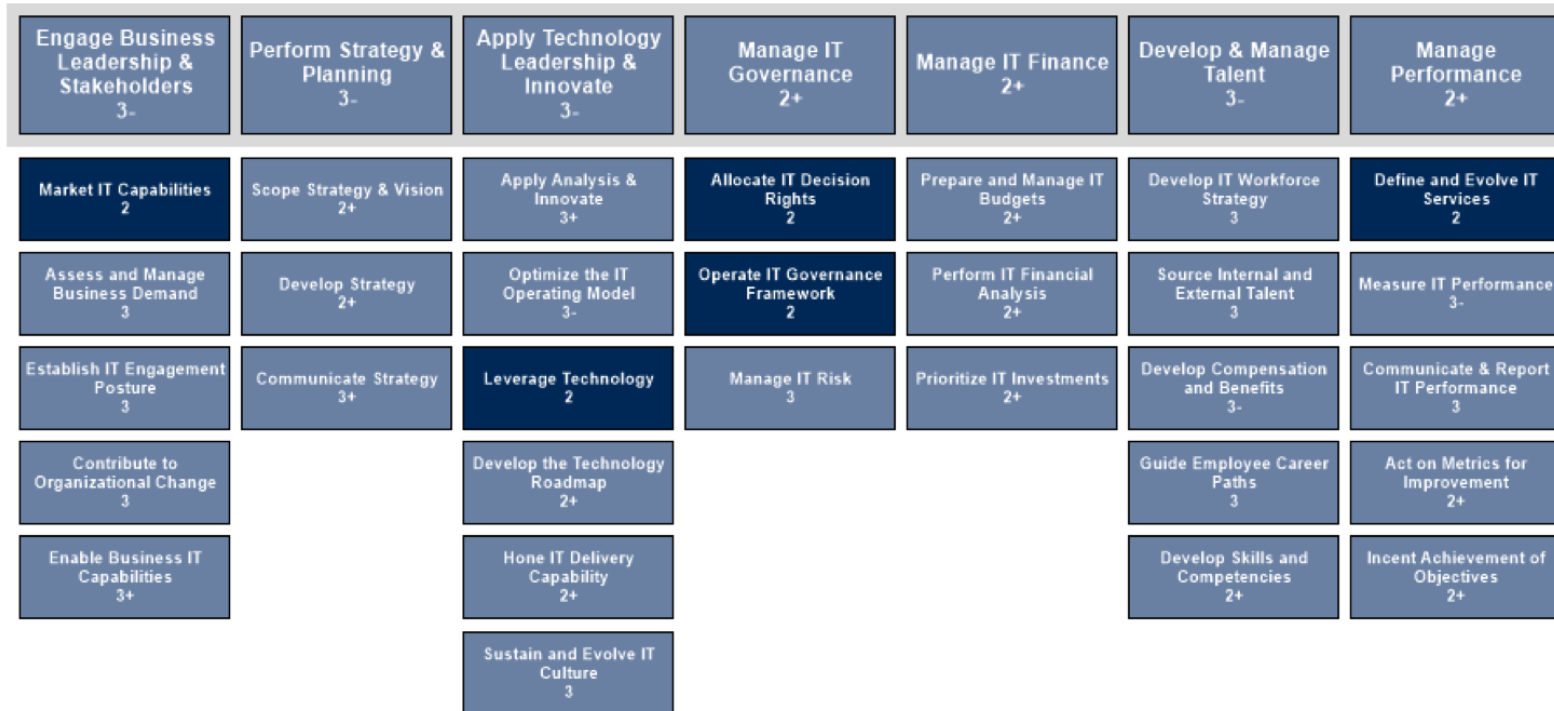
Engage Business Leadership & Stakeholders
3-

Market IT Capabilities
2

Assess and Manage Business Demand
3

Establish IT Engagement Posture
3

Contribute to Organizational Change
3

Enable Business IT Capabilities
3+

Perform Strategy & Planning
3-

Scope Strategy & Vision
2+

Develop Strategy
2+

Communicate Strategy
3+

Apply Technology Leadership & Innovate
3-

Apply Analysis & Innovate
3+

Optimize the IT Operating Model
3-

Leverage Technology
2

Develop the Technology Roadmap
2+

Hone IT Delivery Capability
2+

Sustain and Evolve IT Culture
3

Manage IT Governance
2+

Allocate IT Decision Rights
2

Operate IT Governance Framework
2

Manage IT Risk
3

Manage IT Finance
2+

Prepare and Manage IT Budgets
2+

Perform IT Financial Analysis
2+

Prioritize IT Investments
2+

Develop & Manage Talent
3-

Develop IT Workforce Strategy
3

Source Internal and External Talent
3

Develop Compensation and Benefits
3-

Guide Employee Career Paths
3

Develop Skills and Competencies
2+

Manage Performance
2+

Define and Evolve IT Services
2

Measure IT Performance
3-

Communicate & Report IT Performance
3

Act on Metrics for Improvement
2+

Incent Achievement of Objectives
2+